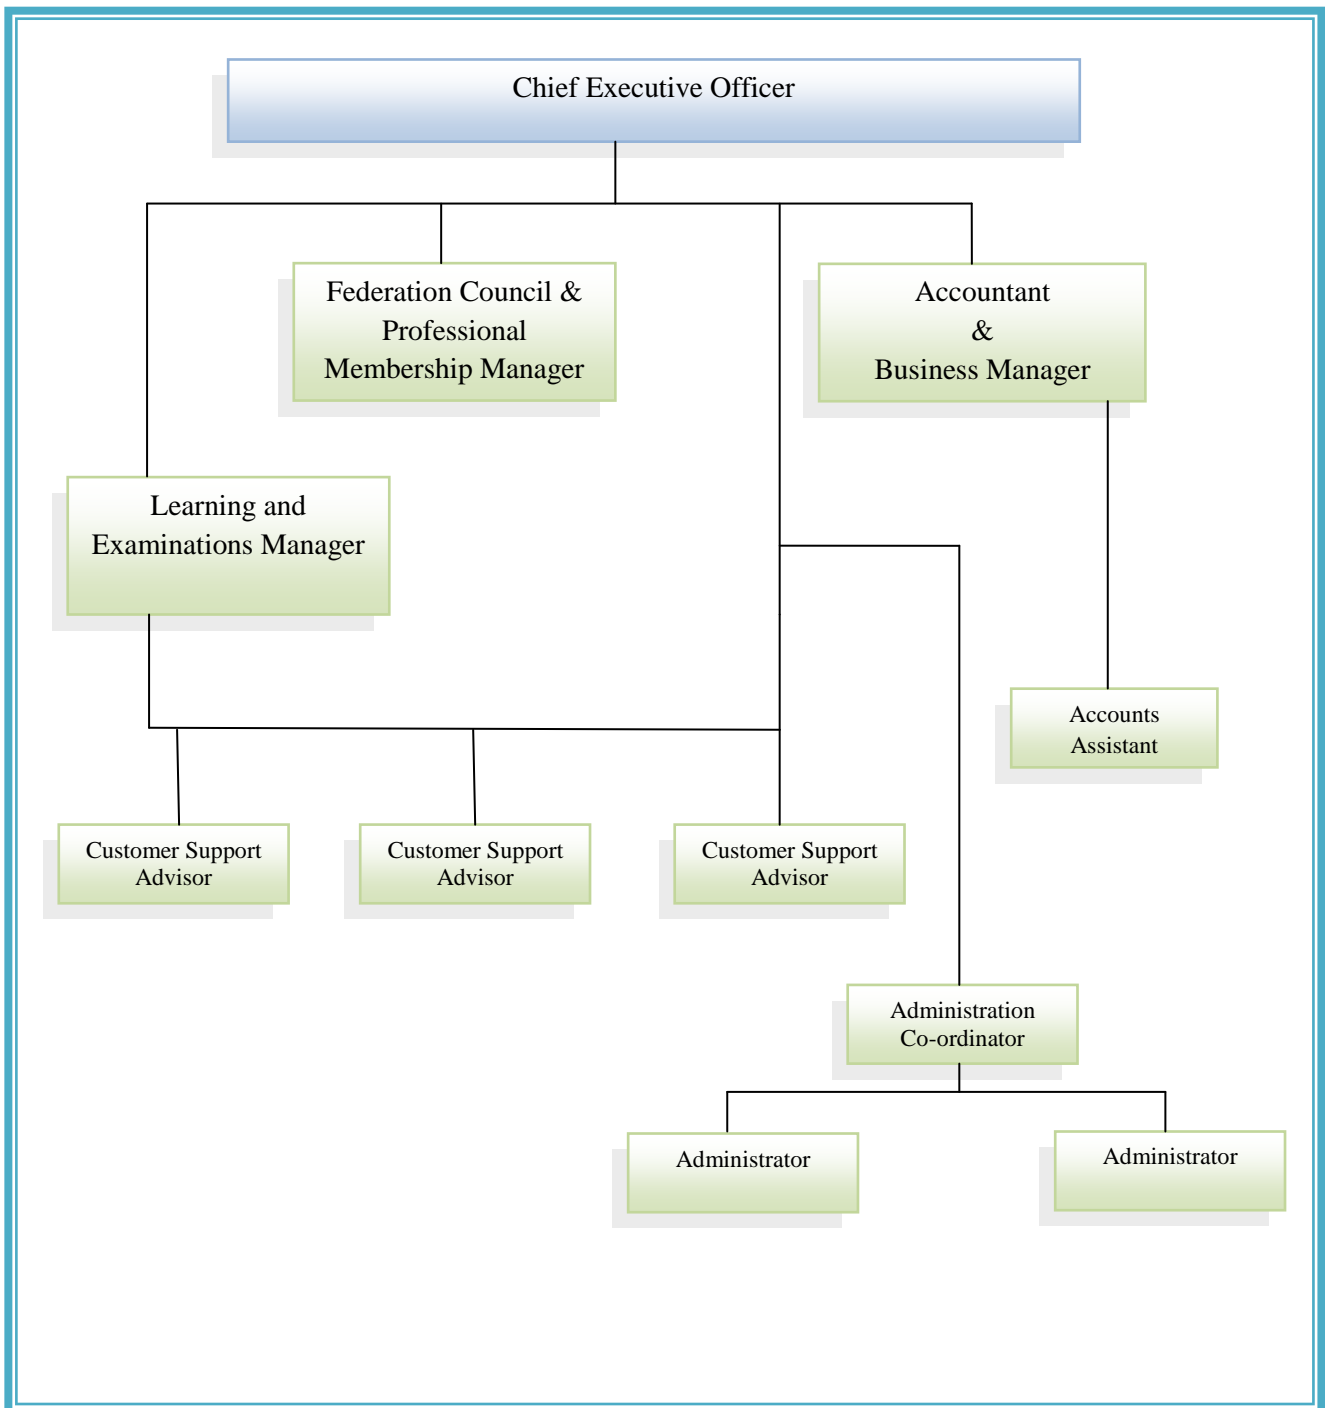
Chief Executive Officer

Federation Council & Professional Membership Manager

Accountant & Business Manager

Learning and Examinations Manager

Accounts Assistant

Customer Support Advisor

Customer Support Advisor

Customer Support Advisor

Administration Co-ordinator

Administrator

Administrator